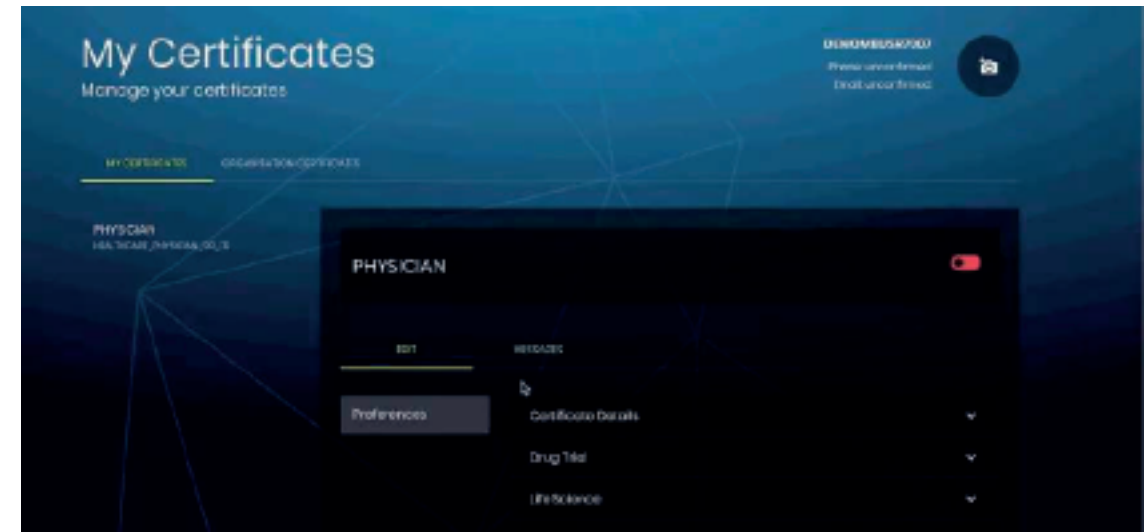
My Certificates
Manage your certificates

DEMOMBUSER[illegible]
Phone unconfirmed
Email unconfirmed

MY CERTIFICATES
ORGANISATION CERTIFICATES

PHYSICIAN
HEALTHCARE_PHYSICIAN_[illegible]

PHYSICIAN

EDIT
MESSAGES

Preferences

Certificate Details

Drug Trial

Life Science